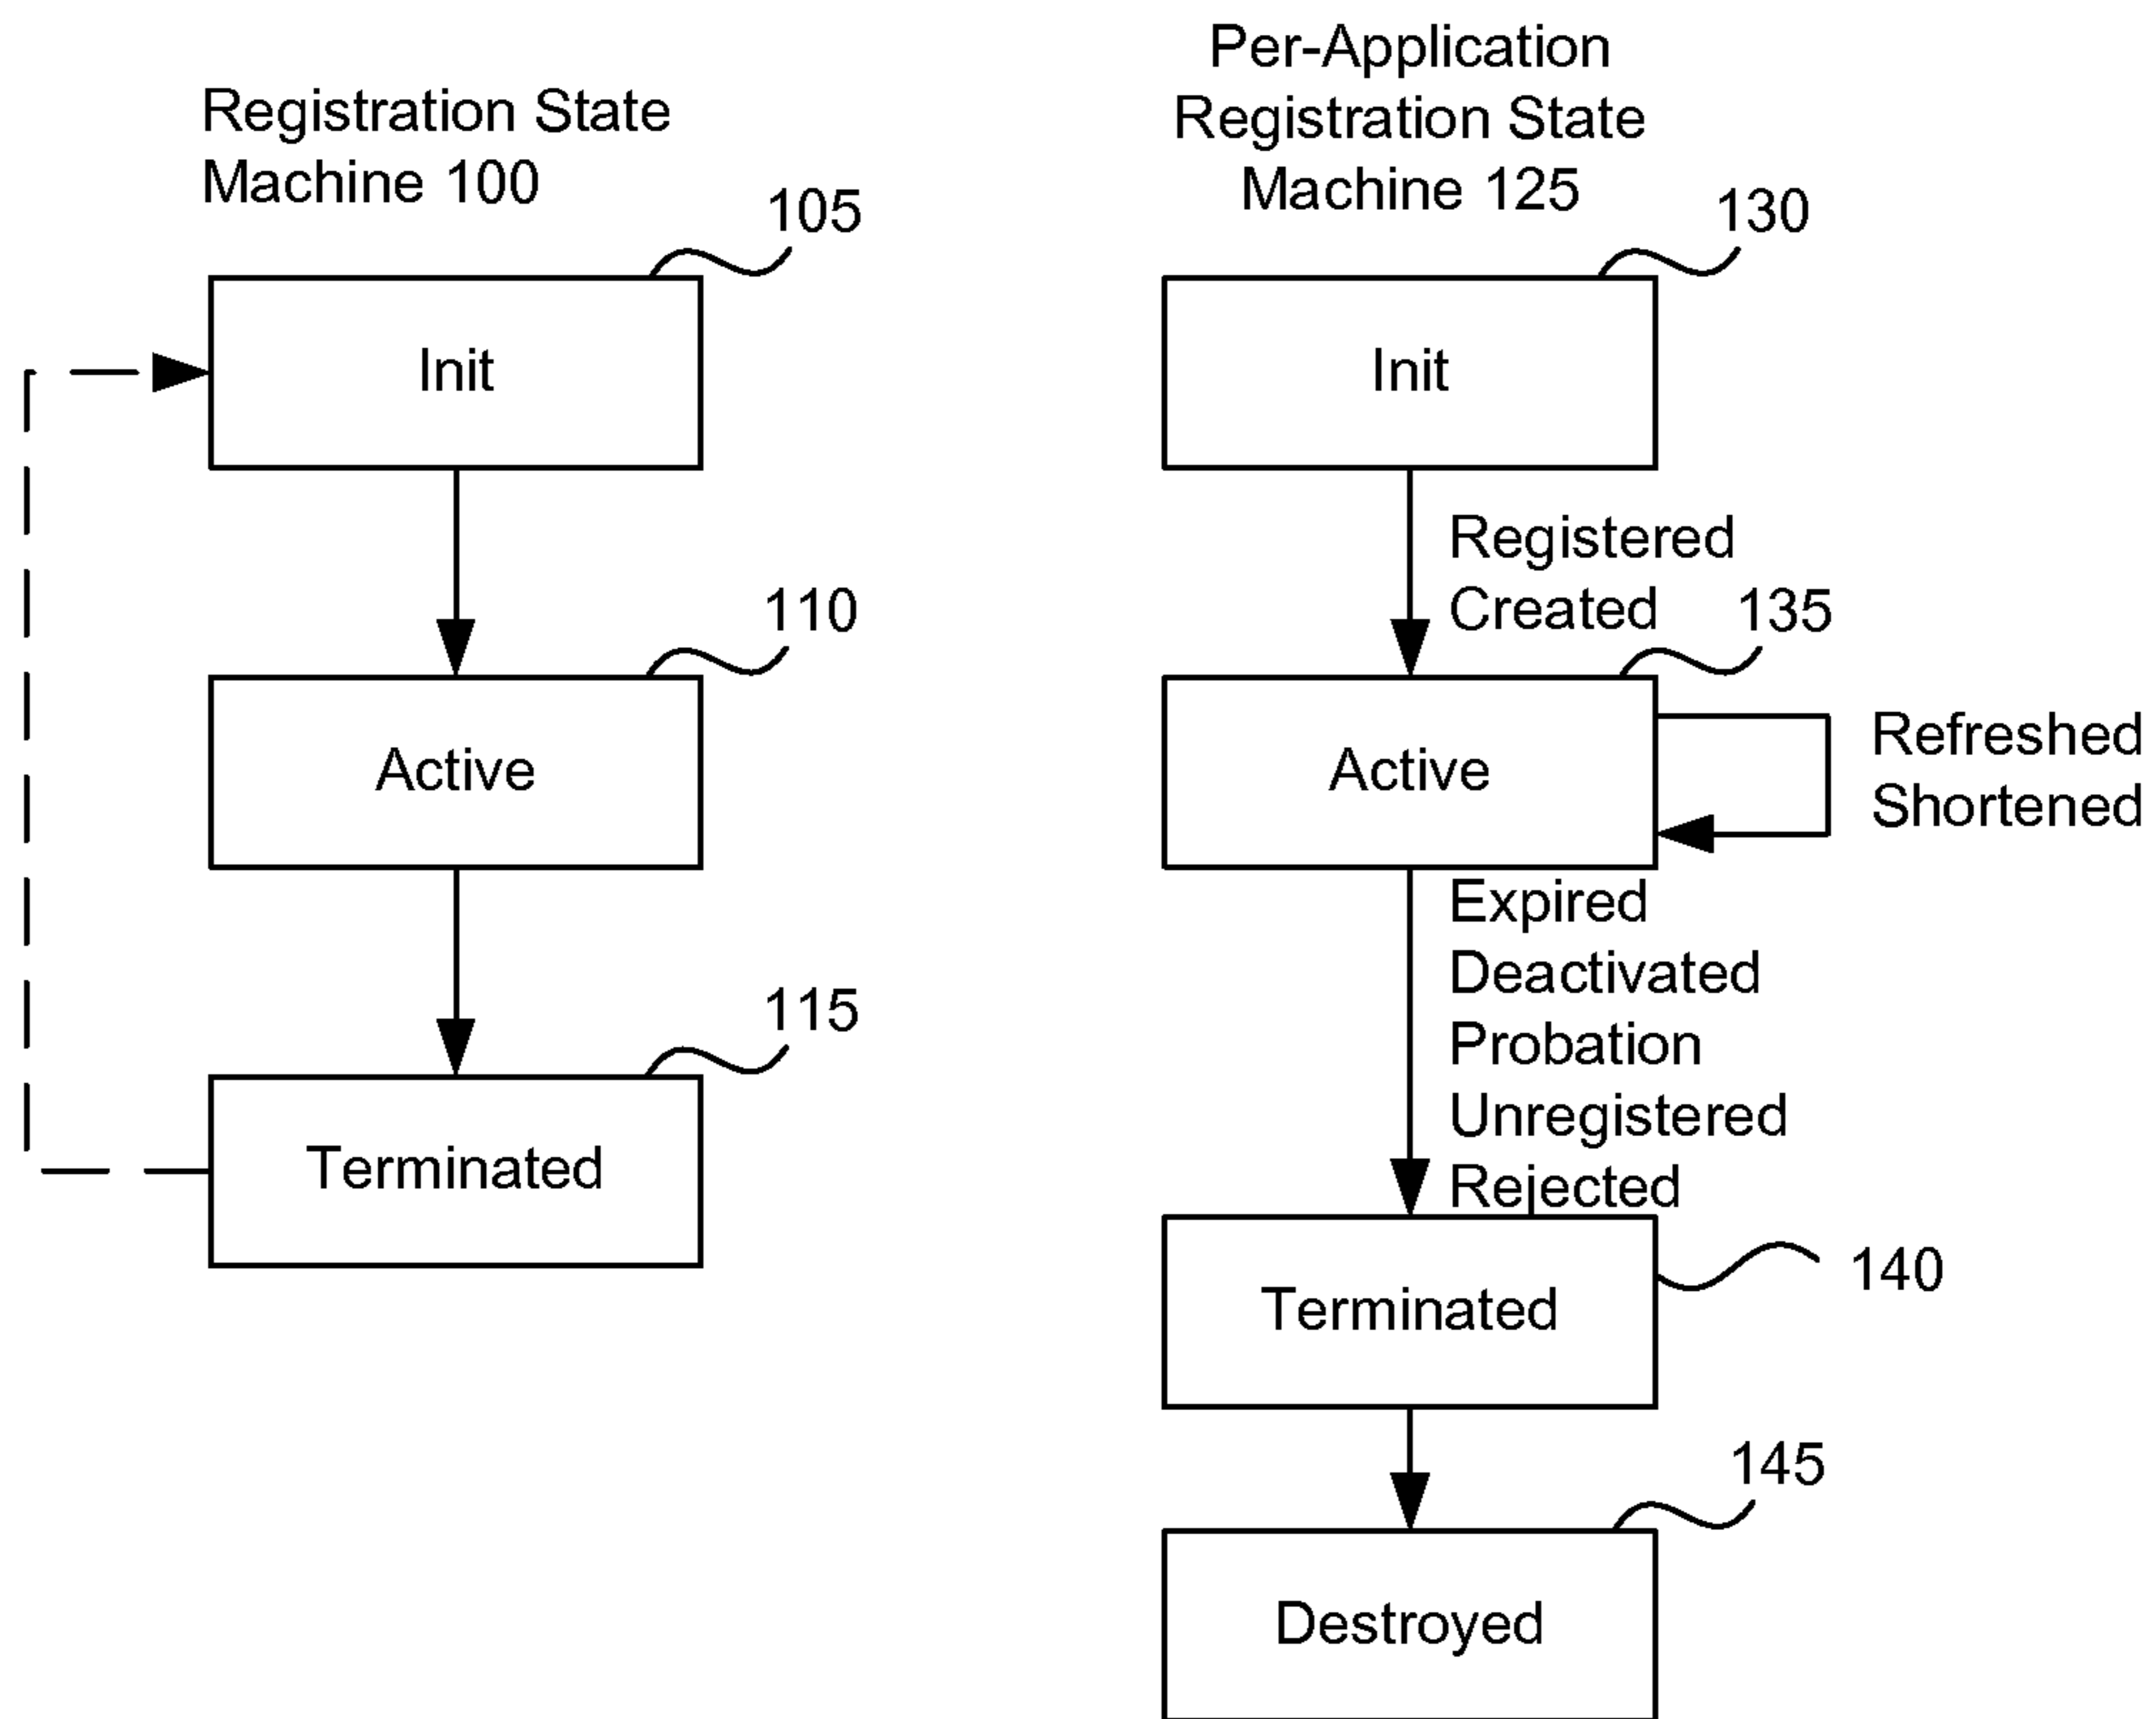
Registration State Machine 100

105

Init

110

Active

115

Terminated

Per-Application Registration State Machine 125

130

Init

Registered
Created

135

Active

Refreshed
Shortened

Expired
Deactivated
Probation
Unregistered
Rejected

Terminated

140

145

Destroyed